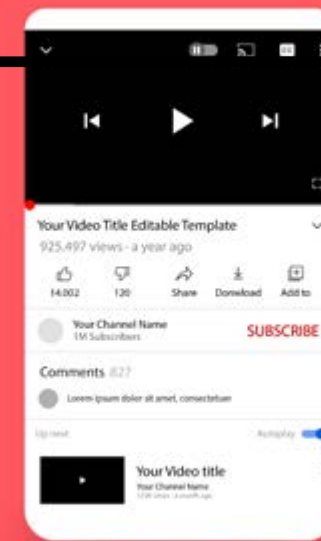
Your Video Title Editable Template

925,497 views · a year ago

14,002

120

Share

Download

Add to

Your Channel Name

1M Subscribers

SUBSCRIBE

Comments 827

Lorem ipsum dolor sit amet, consectetuer

Up next

Autoplay

Your Video title

Your Channel Name

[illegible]